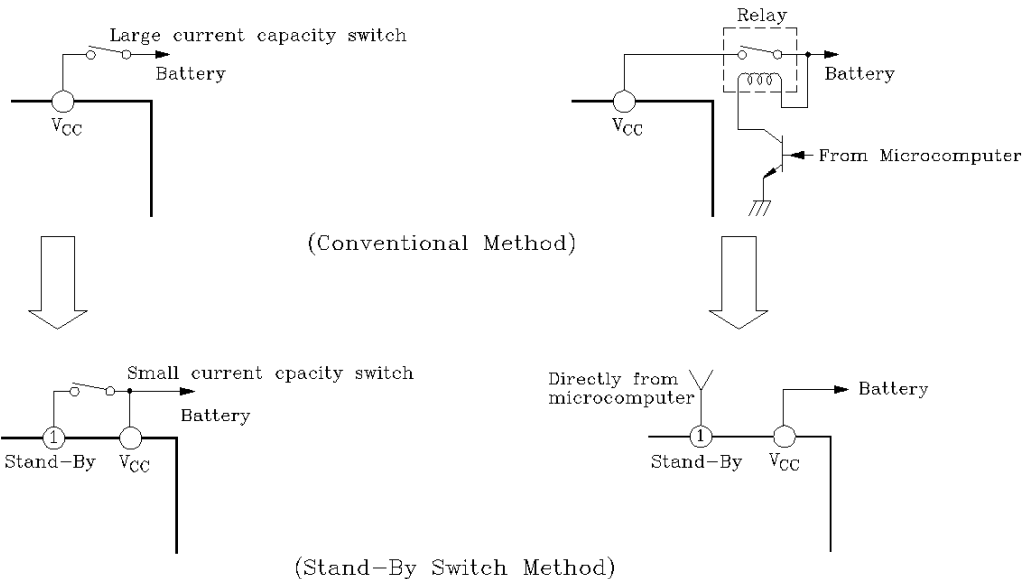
Large current capacity switch

Battery

$V_{CC}$

Relay

Battery

$V_{CC}$

From Microcomputer

(Conventional Method)

Small current cpacity switch

Battery

1

Stand-By

$V_{CC}$

Directly from microcomputer

Battery

1

Stand-By

$V_{CC}$

(Stand-By Switch Method)